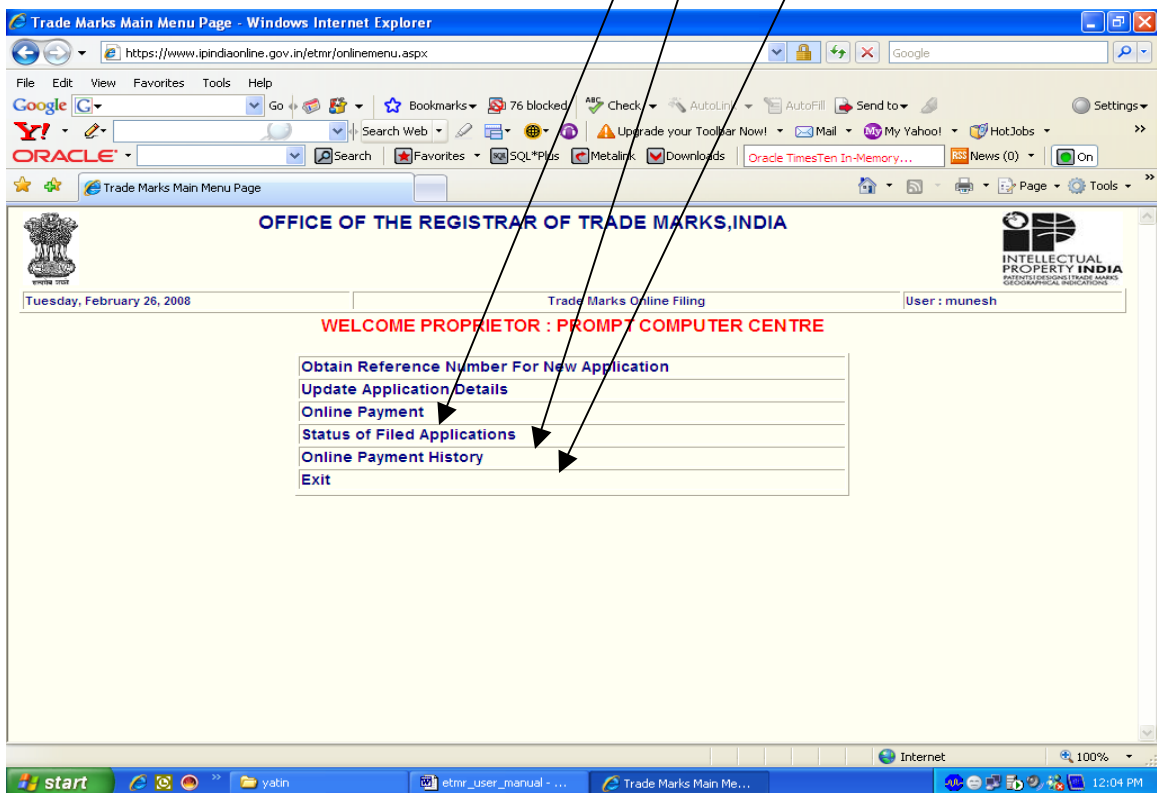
Trade Marks Main Menu Page - Windows Internet Explorer

https://www.ipindiaonline.gov.in/etmr/onlinemenu.aspx

Google

File Edit View Favorites Tools Help

Google Go Bookmarks 76 blocked Check AutoLink AutoFill Send to Settings

Y! Search Web Upgrade your Toolbar Now! Mail My Yahoo! HotJobs

ORACLE Search Favorites SQL*Plus Metalink Downloads Oracle TimesTen In-Memory... News (0) On

Trade Marks Main Menu Page

Page Tools

OFFICE OF THE REGISTRAR OF TRADE MARKS,INDIA

सत्यमेव जयते

INTELLECTUAL PROPERTY INDIA
PATENTS|DESIGNS|TRADE MARKS GEOGRAPHICAL INDICATIONS

| Tuesday, February 26, 2008 | Trade Marks Online Filing | User : munesh |
|---|---|---|

WELCOME PROPRIETOR : PROMPT COMPUTER CENTRE

Obtain Reference Number For New Application
Update Application Details
Online Payment
Status of Filed Applications
Online Payment History
Exit

Internet 100%

start yatin etmr_user_manual - ... Trade Marks Main Me... 12:04 PM